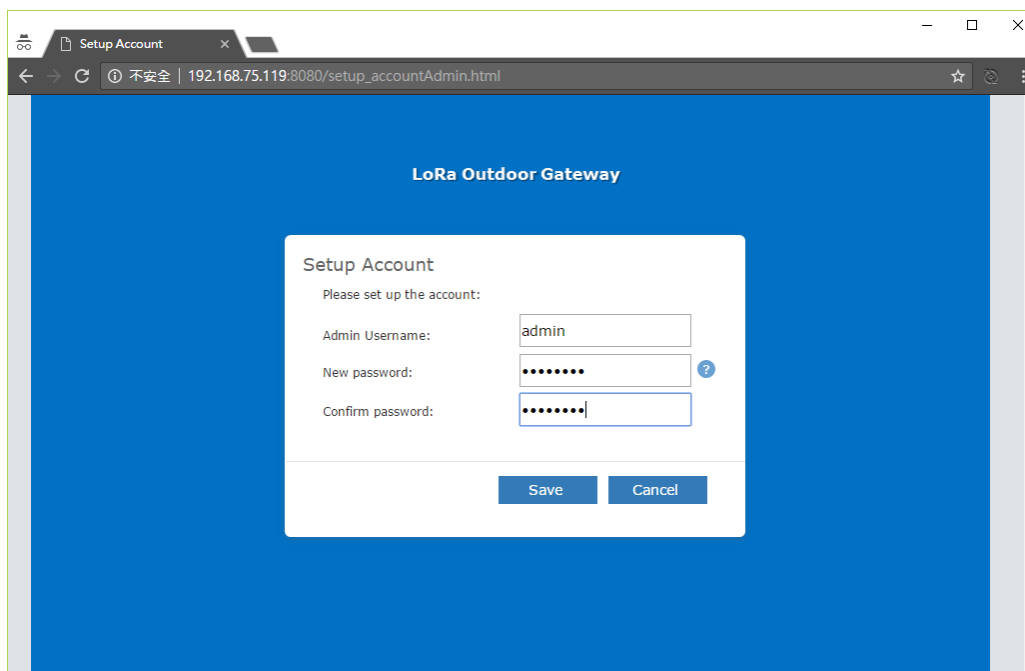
Setup Account ×

不安全 | 192.168.75.119:8080/setup_accountAdmin.html

LoRa Outdoor Gateway

Setup Account

Please set up the account:

Admin Username: admin

New password: ••••••••

Confirm password: ••••••••

Save Cancel